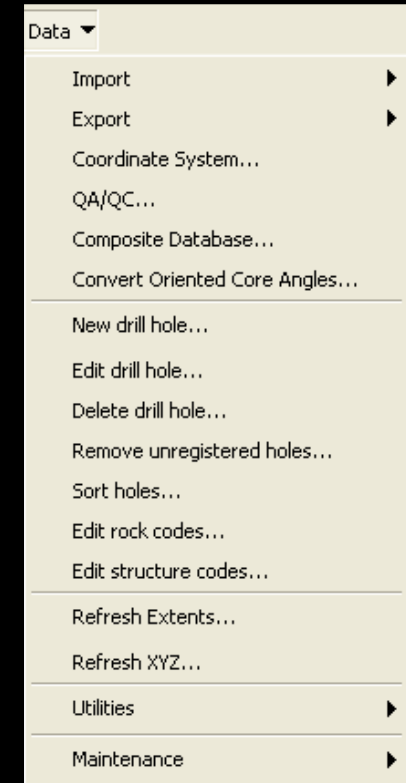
Data ▼

Import
Export
Coordinate System...
QA/QC...
Composite Database...
Convert Oriented Core Angles...

New drill hole...
Edit drill hole...
Delete drill hole...
Remove unregistered holes...
Sort holes...
Edit rock codes...
Edit structure codes...

Refresh Extents...
Refresh XYZ...

Utilities

Maintenance